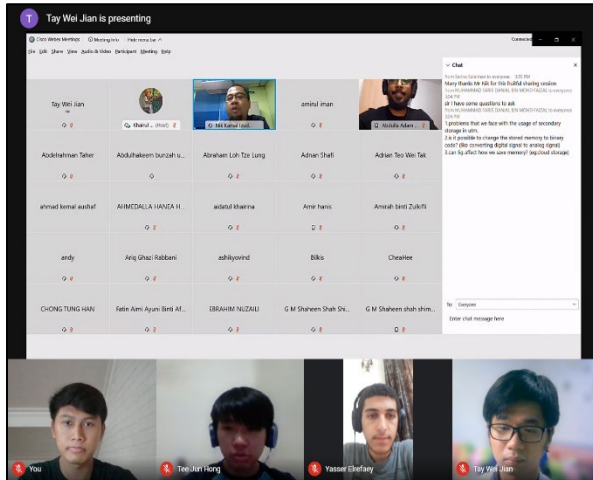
T Tay Wei Jian is presenting

Cisco Webex Meetings  Meeting Info  Hide menu bar

File Edit Share View Audio & Video Participant Meeting Help

Connected

Tay Wei Jian

Khairul ... (Host)

Md Kamal Uddi...

aminul iman

Abdulla Adam ...

Abdelrahman Taher

Abdulhakeem bunzah u...

Abraham Loh Tze Lung

Adnan Shafi

Adrian Teo Wei Tak

ahmad kemal aushaf

AHMEDALLA HANIA H...

aidatul khairina

Amir hanis

Amirah binti Zulkifli

andy

Ariq Ghazi Rabbani

ashikyovind

Bilkis

CheaHee

CHONG TUNG HAN

Fatin Aimi Ayuni Binti Af...

EBRAHIM NUZAILI

G M Shaheen Shah Shi...

G M Shaheen shah shim...

Chat

from Sarina Sulaiman to everyone: 3:30 PM
Many thanks Mr Nik for this fruitful sharing session
from MUHAMMAD FARIS DANIAL BIN MOHD FADZIL to everyone: 3:34 PM
sir I have some questions to ask
from MUHAMMAD FARIS DANIAL BIN MOHD FADZIL to everyone: 3:34 PM
1.problems that we face with the usage of secondary storage in utm.
2.is it possible to change the stored memory to binary code? (like converting digital signal to analog signal)
3.can 5g affect how we save memory? (eg.cloud storage)

To: Everyone

Enter chat message here

You

Tee Jun Hong

Yasser Elrefaey

Tay Wei Jian